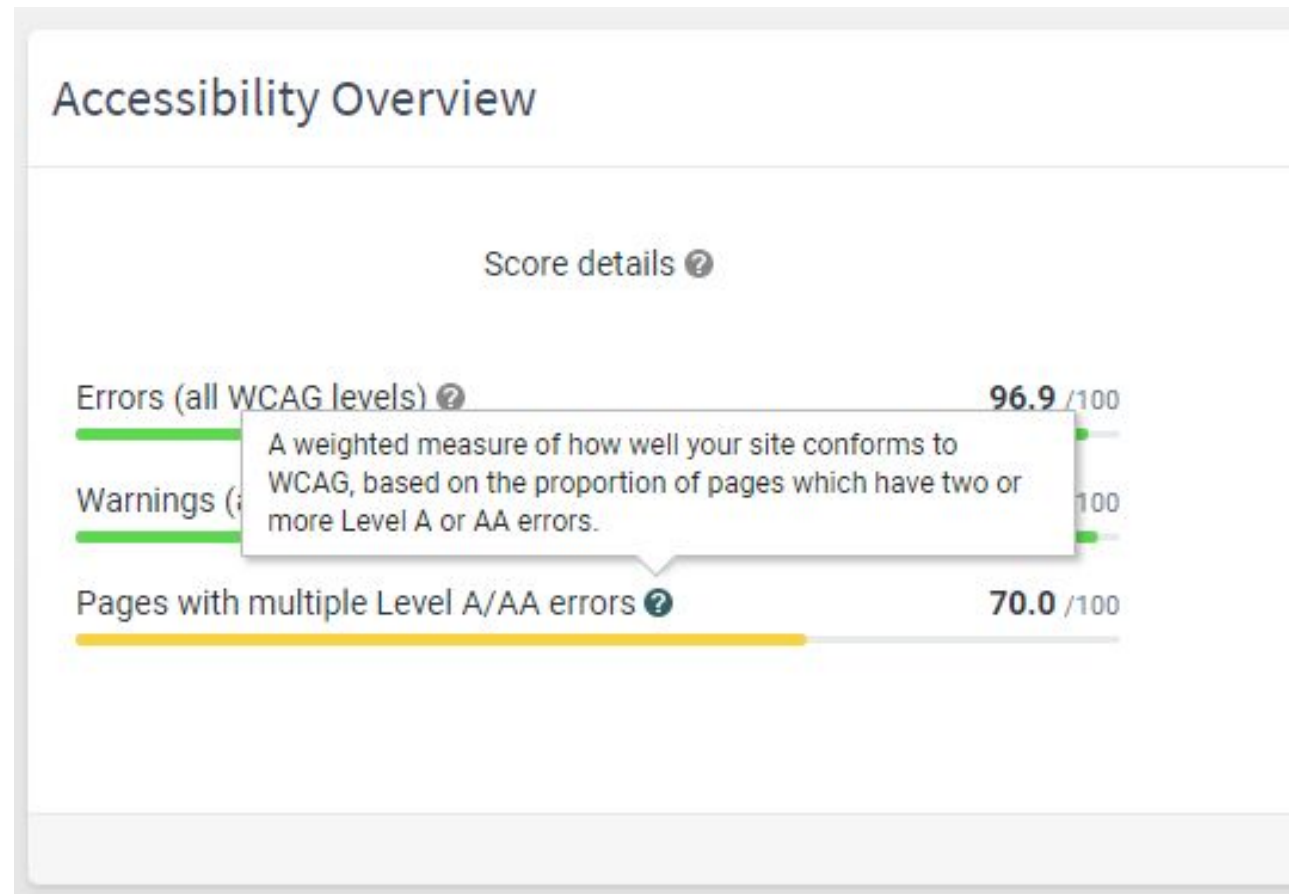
Accessibility Overview

Score details

Errors (all WCAG levels) **96.9** /100

A weighted measure of how well your site conforms to WCAG, based on the proportion of pages which have two or more Level A or AA errors.

Warnings (a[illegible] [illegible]100

Pages with multiple Level A/AA errors **70.0** /100